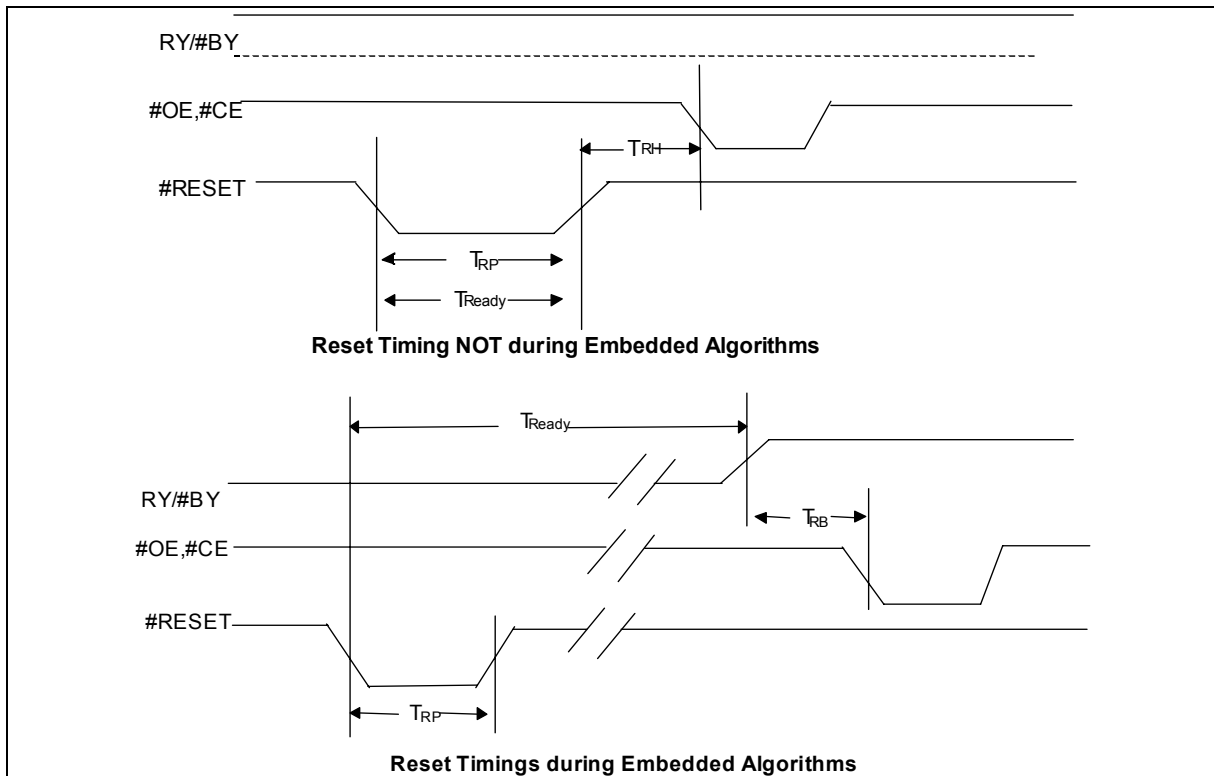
RY/#BY

#OE,#CE

$T_{RH}$

#RESET

$T_{RP}$

$T_{Ready}$

**Reset Timing NOT during Embedded Algorithms**

$T_{Ready}$

RY/#BY

$T_{RB}$

#OE,#CE

#RESET

$T_{RP}$

**Reset Timings during Embedded Algorithms**